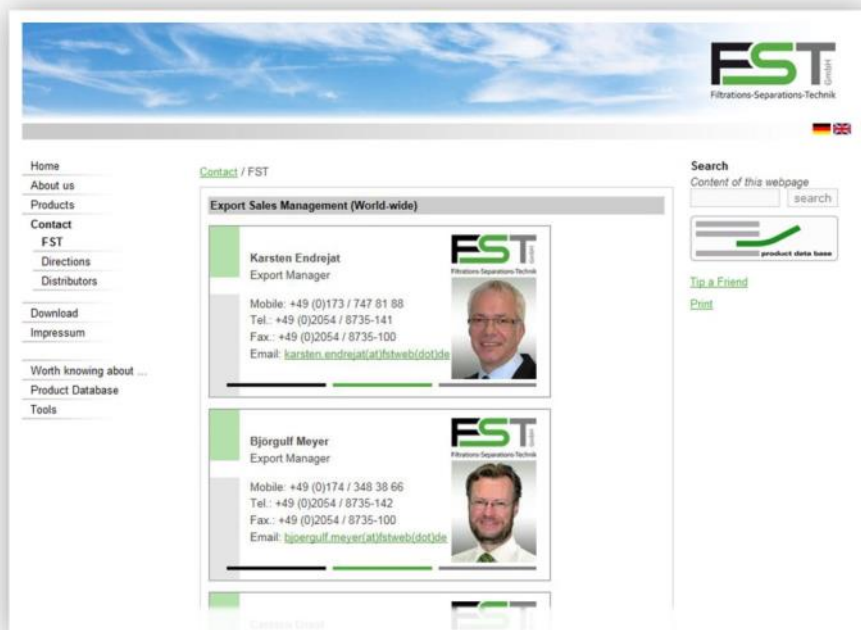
FST GmbH
Filtrations-Separations-Technik

Home
About us
Products
Contact
FST
Directions
Distributors

Download
Impressum

Worth knowing about ...
Product Database
Tools

Contact / FST

Export Sales Management (World-wide)

FST GmbH
Filtrations-Separations-Technik

Karsten Endrejat
Export Manager

Mobile: +49 (0)173 / 747 81 88
Tel.: +49 (0)2054 / 8735-141
Fax.: +49 (0)2054 / 8735-100
Email: karsten.endrejat(at)fstweb(dot)de

FST GmbH
Filtrations-Separations-Technik

Björgulf Meyer
Export Manager

Mobile: +49 (0)174 / 348 38 66
Tel.: +49 (0)2054 / 8735-142
Fax.: +49 (0)2054 / 8735-100
Email: bjoergulf.meyer(at)fstweb(dot)de

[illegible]

Search
Content of this webpage
search

product data base

Tip a Friend
Print